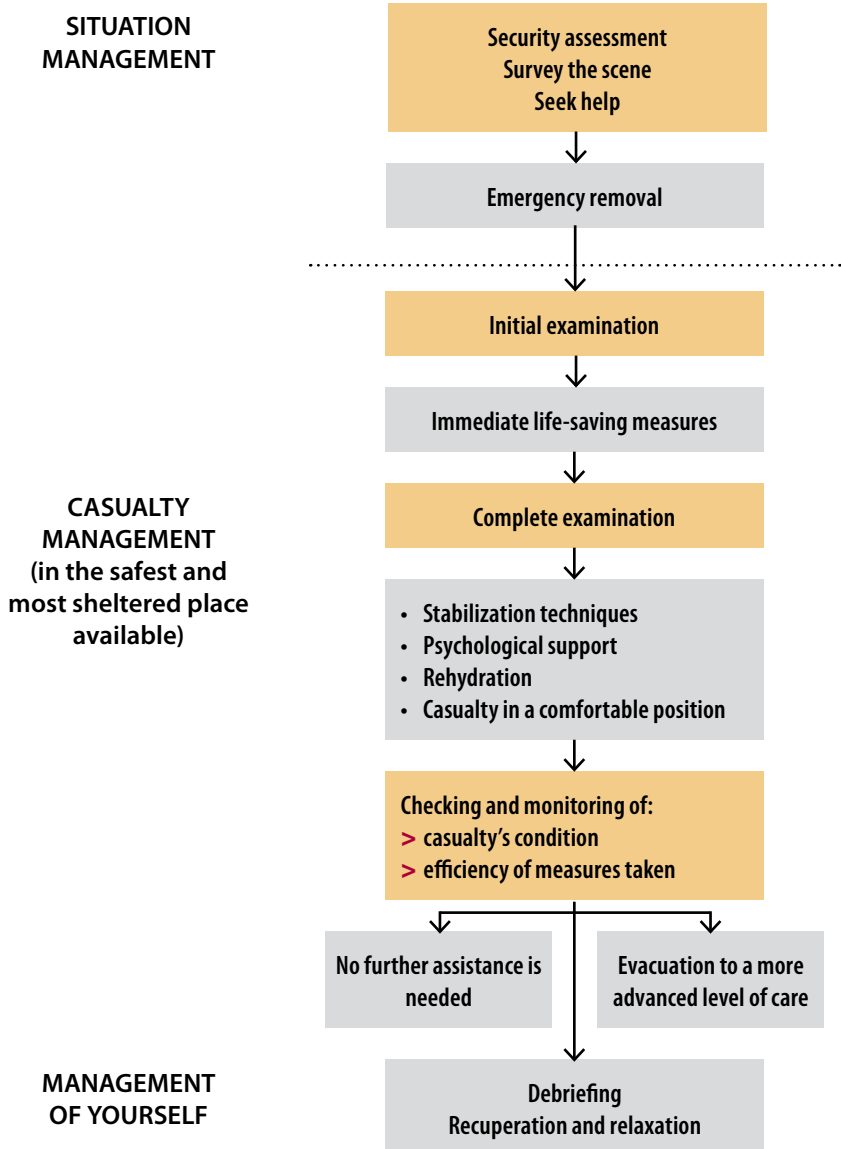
SITUATION MANAGEMENT

Security assessment
Survey the scene
Seek help

Emergency removal

Initial examination

Immediate life-saving measures

CASUALTY MANAGEMENT (in the safest and most sheltered place available)

Complete examination

• Stabilization techniques
• Psychological support
• Rehydration
• Casualty in a comfortable position

Checking and monitoring of:
> casualty's condition
> efficiency of measures taken

No further assistance is needed

Evacuation to a more advanced level of care

MANAGEMENT OF YOURSELF

Debriefing
Recuperation and relaxation